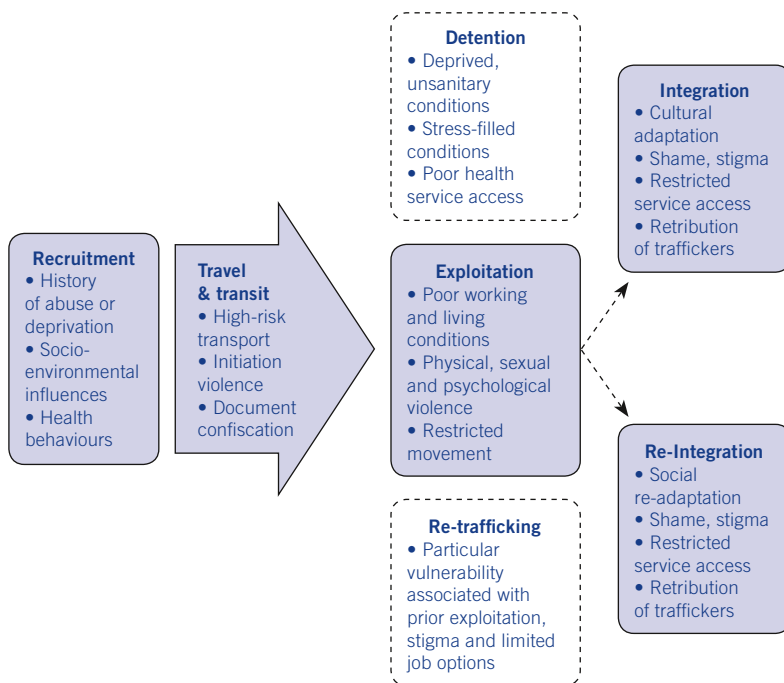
Recruitment
• History of abuse or deprivation
• Socio-environmental influences
• Health behaviours

Travel & transit
• High-risk transport
• Initiation violence
• Document confiscation

Detention
• Deprived, unsanitary conditions
• Stress-filled conditions
• Poor health service access

Exploitation
• Poor working and living conditions
• Physical, sexual and psychological violence
• Restricted movement

Re-trafficking
• Particular vulnerability associated with prior exploitation, stigma and limited job options

Integration
• Cultural adaptation
• Shame, stigma
• Restricted service access
• Retribution of traffickers

Re-Integration
• Social re-adaptation
• Shame, stigma
• Restricted service access
• Retribution of traffickers